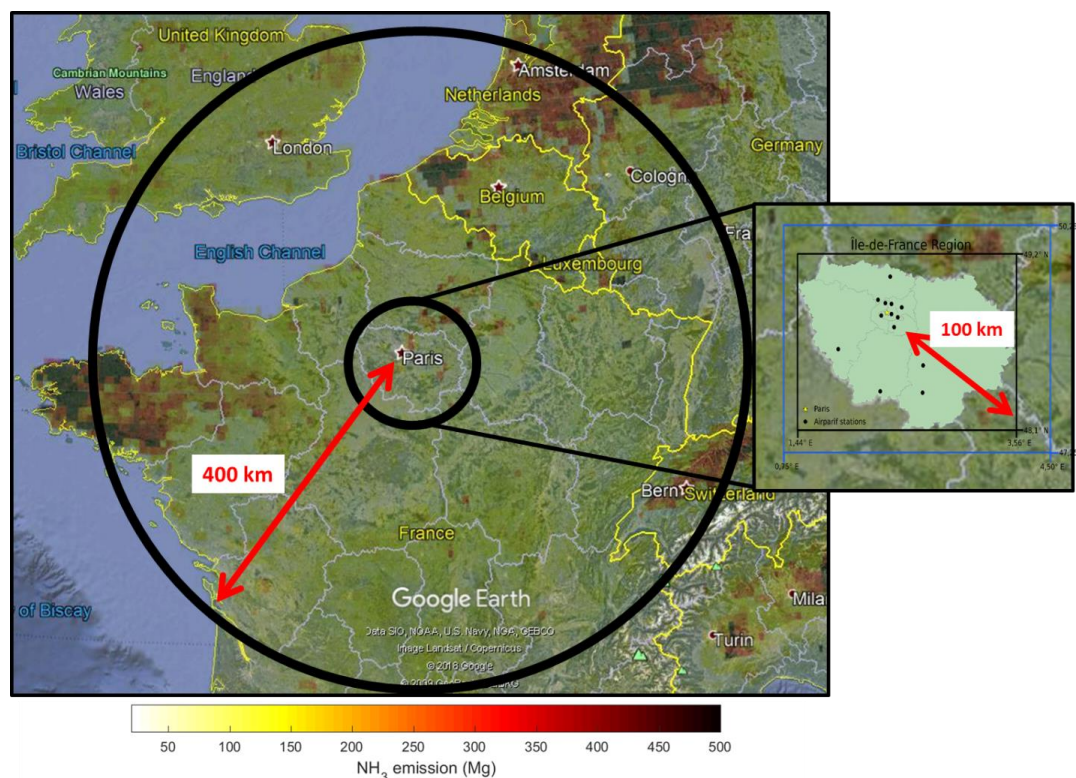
United Kingdom
Cambrian Mountains
Wales
England
Amsterdam
Netherlands
Bristol Channel
London
Germany
Cologne
Belgium
English Channel
Luxembourg
Fra
Paris
400 km
France
Bern Switzerland
of Biscay
Google Earth
Data SIO, NOAA, U.S. Navy, NGA, GEBCO
Image Landsat / Copernicus
© 2018 Google
Milan
Turin

Île-de-France Region
100 km
Paris
Airparif stations
1,44° E
3,56° E
0,35° E
4,50° E
49,2° N
48,1° N
50,2
47,2

50 100 150 200 250 300 350 400 450 500
$NH_3$ emission (Mg)